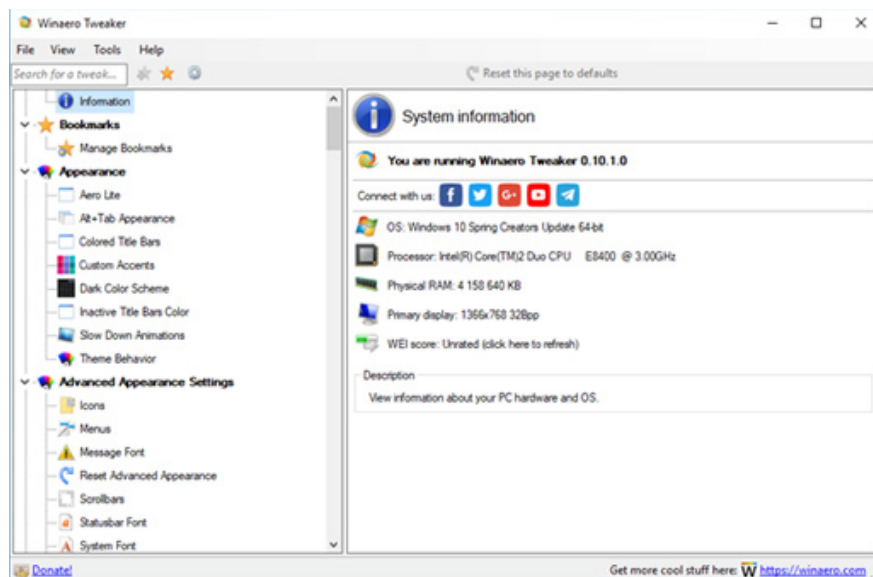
Winaero Tweaker

File View Tools Help

Search for a tweak...

Reset this page to defaults

Information
Bookmarks
Manage Bookmarks
Appearance
Aero Lite
Alt+Tab Appearance
Colored Title Bars
Custom Accents
Dark Color Scheme
Inactive Title Bars Color
Slow Down Animations
Theme Behavior
Advanced Appearance Settings
Icons
Menus
Message Font
Reset Advanced Appearance
Scrollbars
Statusbar Font
System Font

System information

You are running Winaero Tweaker 0.10.1.0

Connect with us:

OS: Windows 10 Spring Creators Update 64-bit

Processor: Intel(R) Core(TM)2 Duo CPU E8400 @ 3.00GHz

Physical RAM: 4 158 640 KB

Primary display: 1366x768 32Bpp

WEI score: Unrated (click here to refresh)

Description

View information about your PC hardware and OS.

Donate!

Get more cool stuff here: W https://winaero.com